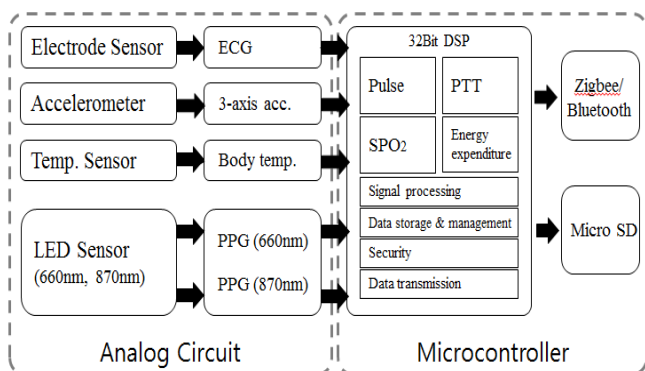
Electrode Sensor

ECG

Accelerometer

3-axis acc.

Temp. Sensor

Body temp.

LED Sensor (660nm, 870nm)

PPG (660nm)

PPG (870nm)

Analog Circuit

32Bit DSP

Pulse

PTT

$SPO_2$

Energy expenditure

Signal processing

Data storage & management

Security

Data transmission

Microcontroller

Zigbee/ Bluetooth

Micro SD